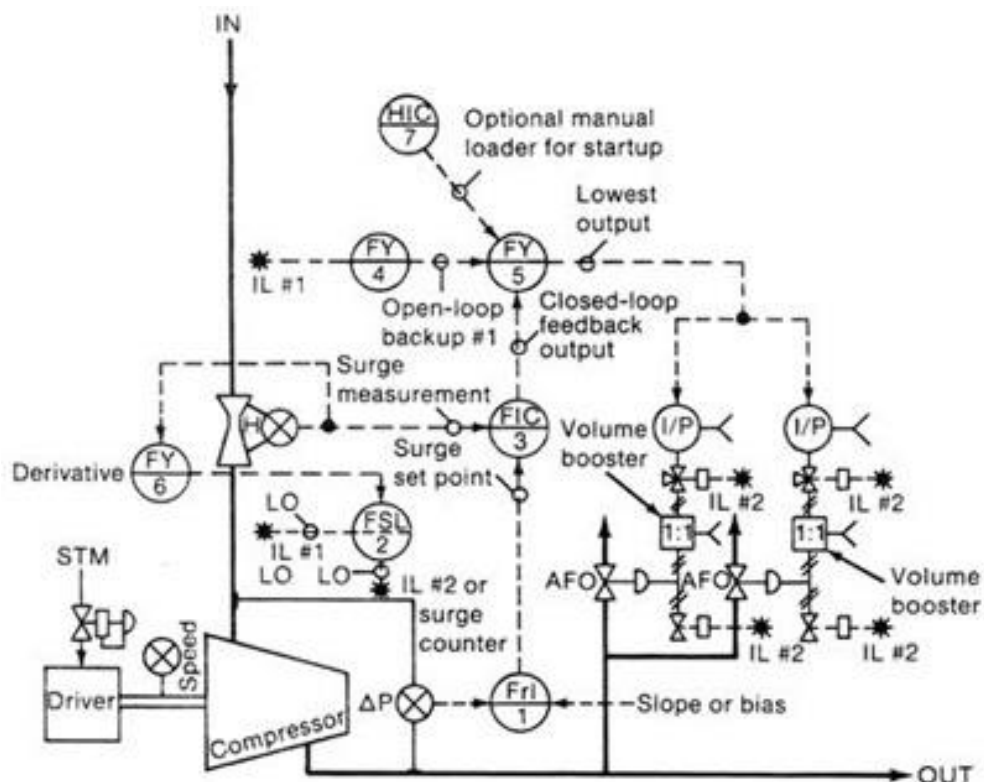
IN

HIC 7

Optional manual loader for startup

Lowest output

IL #1

FY 4

FY 5

Open-loop backup #1

Closed-loop feedback output

Surge measurement

H

FIC 3

Surge set point

Volume booster

I/P

I/P

IL #2

IL #2

Derivative

FY 6

LO

FSL 2

IL #1

LO

LO

IL #2 or surge counter

1:1

1:1

Volume booster

STM

AFO

AFO

IL #2

IL #2

Speed

Driver

Compressor

ΔP

FrI 1

Slope or bias

OUT